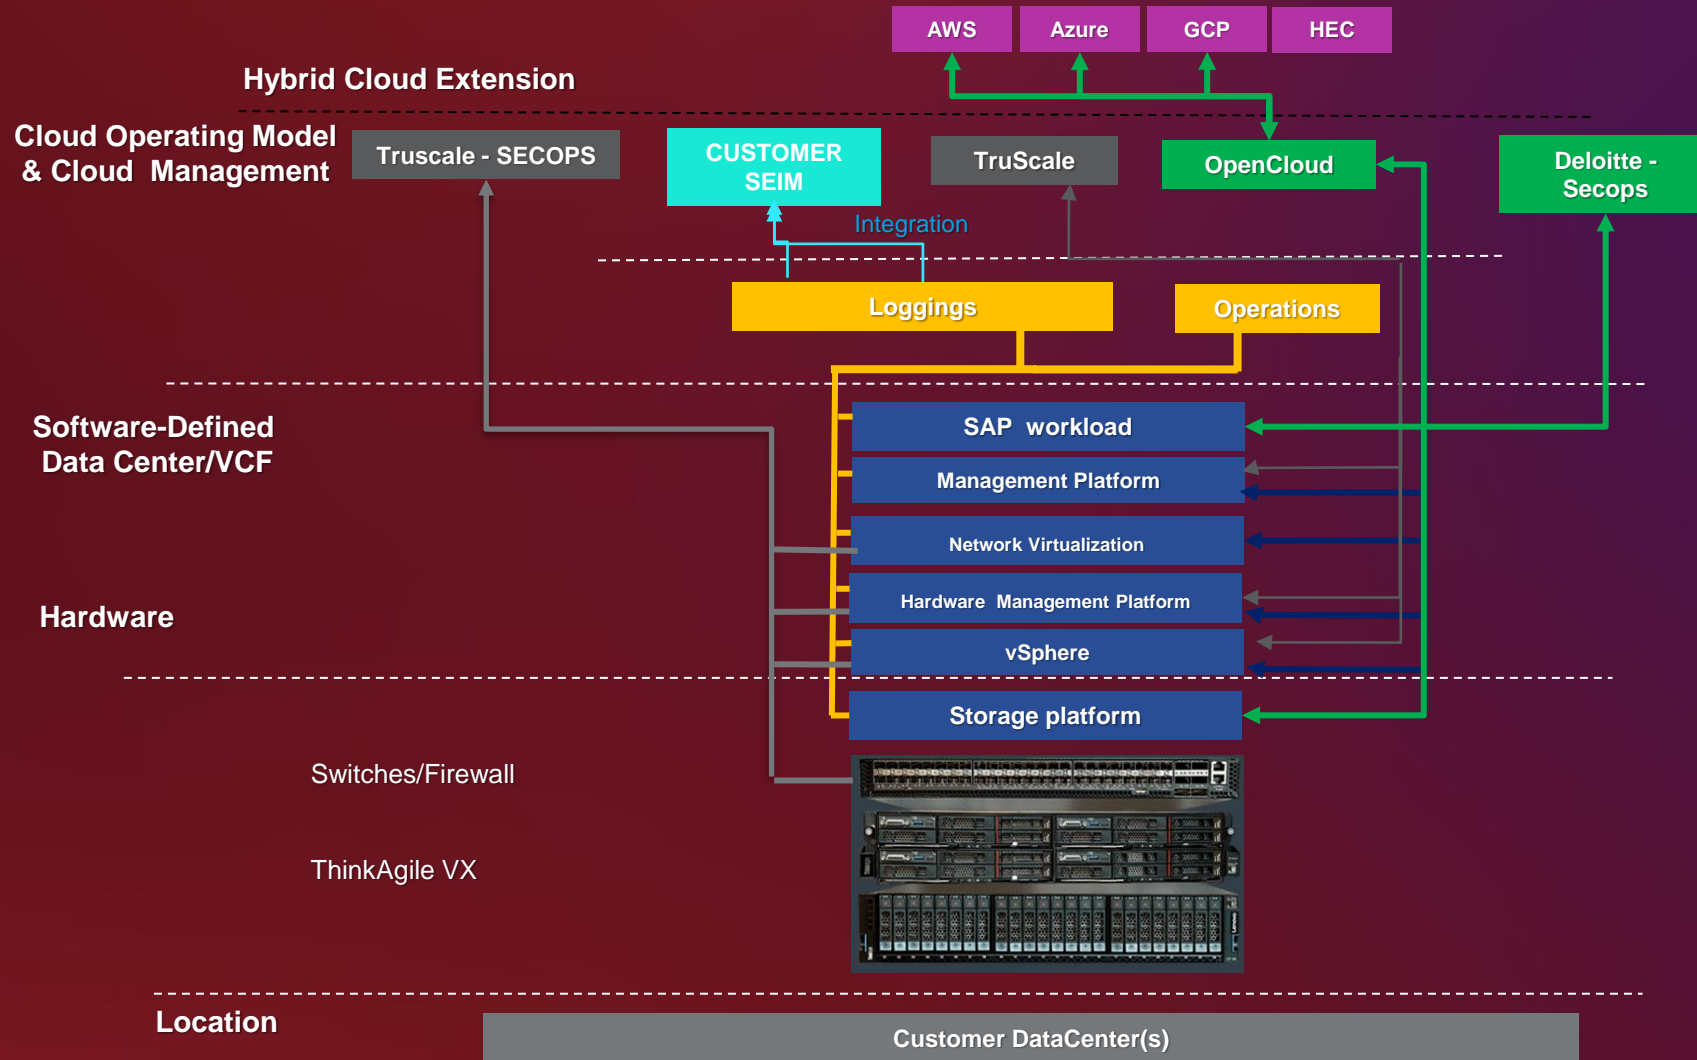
AWS
Azure
GCP
HEC

Hybrid Cloud Extension

Cloud Operating Model & Cloud Management

Truscale - SECOPS

CUSTOMER SEIM

TruScale

OpenCloud

Deloitte - Secops

Integration

Loggings

Operations

Software-Defined Data Center/VCF

SAP workload

Management Platform

Network Virtualization

Hardware Management Platform

vSphere

Hardware

Storage platform

Switches/Firewall

ThinkAgile VX

Location

Customer DataCenter(s)